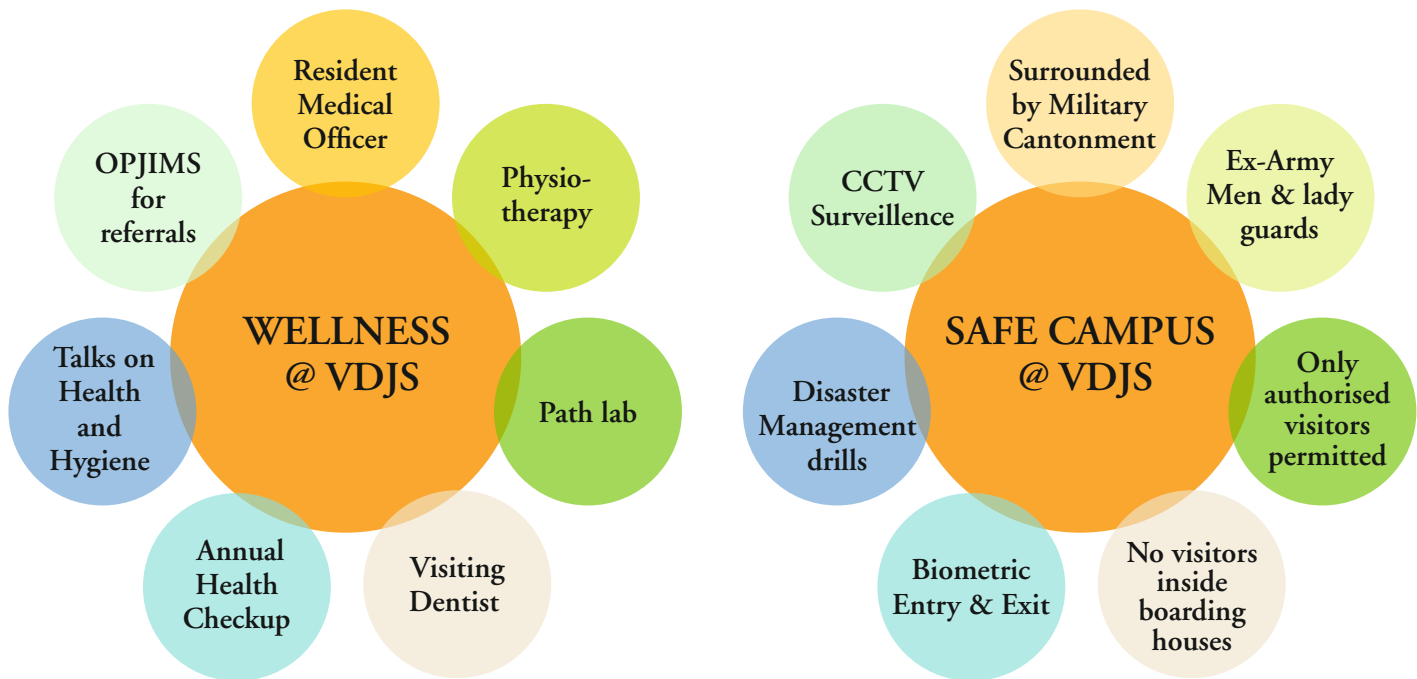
WELLNESS @ VDJS

Resident Medical Officer

Physiotherapy

Path lab

Visiting Dentist

Annual Health Checkup

Talks on Health and Hygiene

OPJIMS for referrals

SAFE CAMPUS @ VDJS

Surrounded by Military Cantonment

Ex-Army Men & lady guards

Only authorised visitors permitted

No visitors inside boarding houses

Biometric Entry & Exit

Disaster Management drills

CCTV Surveillence